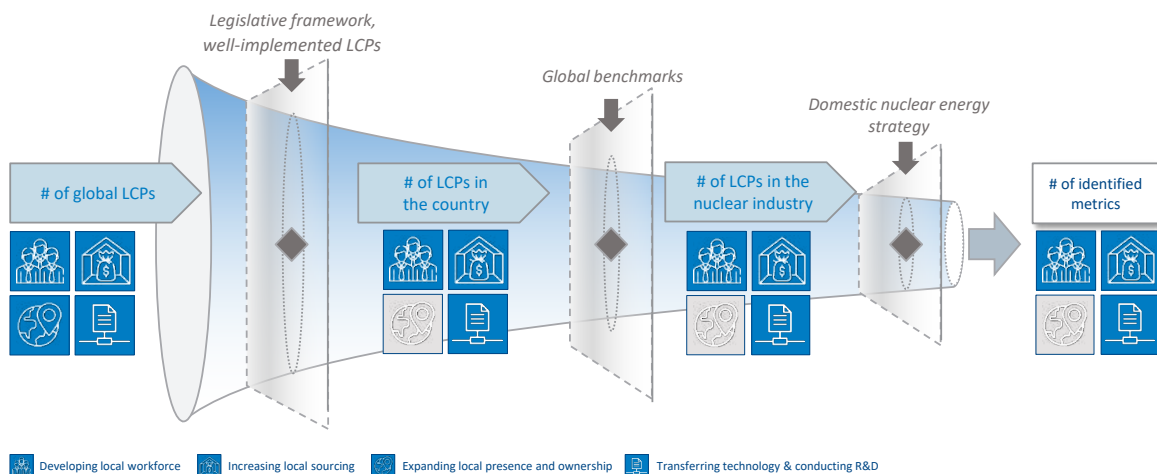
Legislative framework, well-implemented LCPs

Global benchmarks

Domestic nuclear energy strategy

# of global LCPs

# of LCPs in the country

# of LCPs in the nuclear industry

# of identified metrics

Developing local workforce
Increasing local sourcing
Expanding local presence and ownership
Transferring technology & conducting R&D